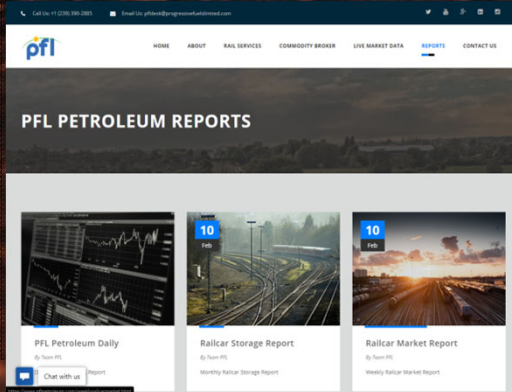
Call Us: +1 (239) 390-2885 Email Us: pfldesk@progressivefuelslimited.com

pfl

HOME ABOUT RAIL SERVICES COMMODITY BROKER LIVE MARKET DATA REPORTS CONTACT US

PFL PETROLEUM REPORTS

PFL Petroleum Daily
By Team PFL
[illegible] Report

10 Feb
Railcar Storage Report
By Team PFL
Monthly Railcar Storage Report

10 Feb
Railcar Market Report
By Team PFL
Weekly Railcar Market Report

Chat with us